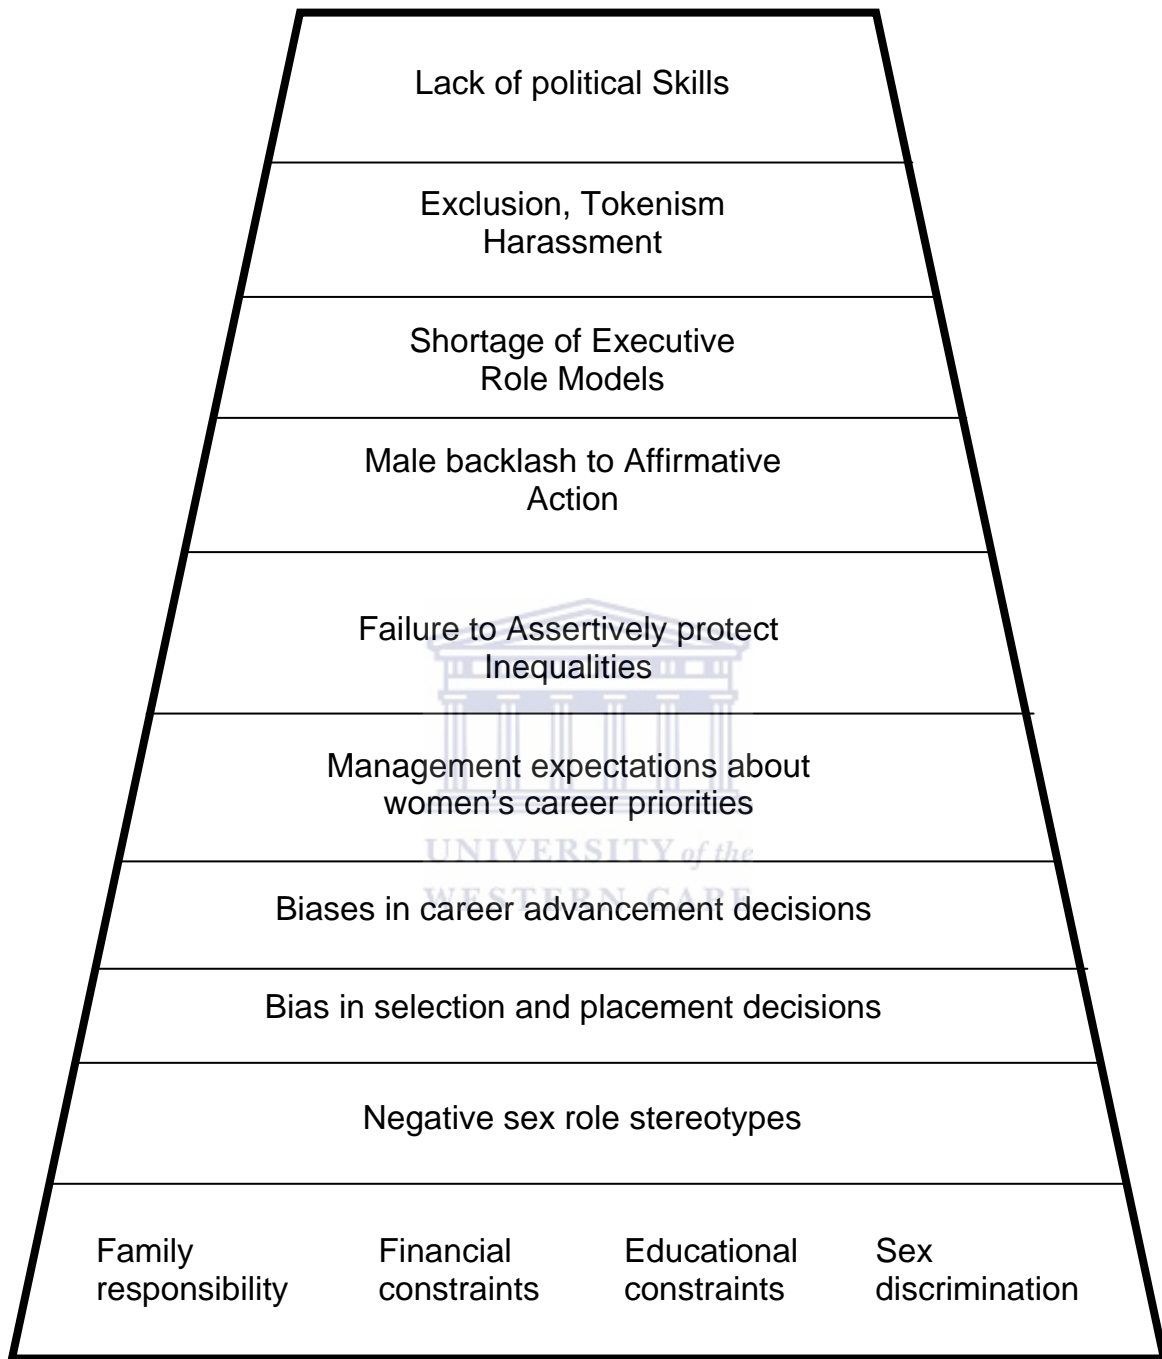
Lack of political Skills

Exclusion, Tokenism Harassment

Shortage of Executive Role Models

Male backlash to Affirmative Action

Failure to Assertively protect Inequalities

Management expectations about women's career priorities

UNIVERSITY of the WESTERN CAPE

Biases in career advancement decisions

Bias in selection and placement decisions

Negative sex role stereotypes

Family responsibility

Financial constraints

Educational constraints

Sex discrimination